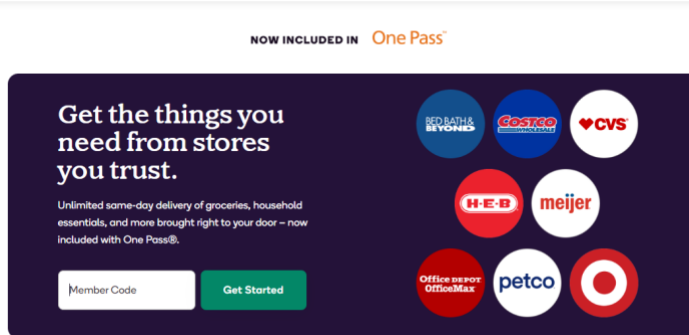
NOW INCLUDED IN One Pass

Get the things you need from stores you trust.

Unlimited same-day delivery of groceries, household essentials, and more brought right to your door – now included with One Pass®.

Member Code

Get Started

BED BATH & BEYOND

COSTCO WHOLESALE

CVS

H-E-B

meijer

Office DEPOT OfficeMax

petco